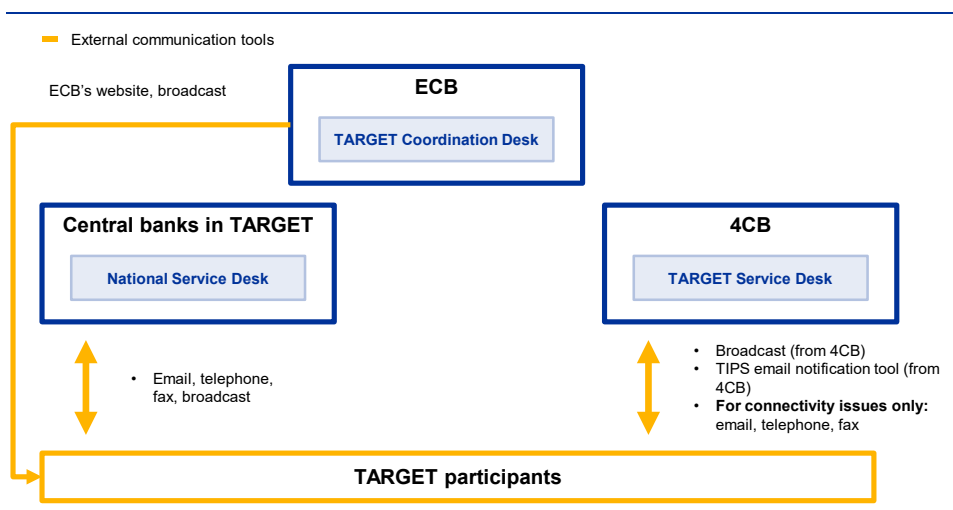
External communication tools

ECB's website, broadcast

ECB

TARGET Coordination Desk

Central banks in TARGET

National Service Desk

4CB

TARGET Service Desk

• Email, telephone, fax, broadcast

• Broadcast (from 4CB)
• TIPS email notification tool (from 4CB)
• **For connectivity issues only:** email, telephone, fax

TARGET participants